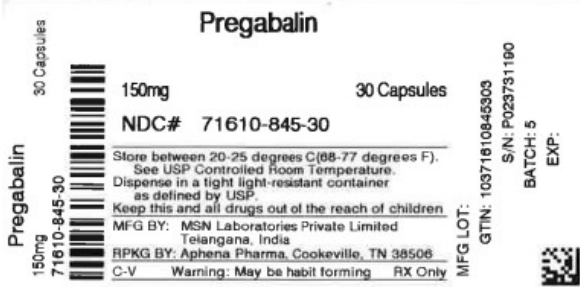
30 Capsules

Pregabalin
150mg
71610-845-30

Pregabalin

150mg 30 Capsules

NDC# 71610-845-30

Store between 20-25 degrees C(68-77 degrees F). See USP Controlled Room Temperature.
Dispense in a tight light-resistant container as defined by USP.
Keep this and all drugs out of the reach of children

MFG BY: MSN Laboratories Private Limited Telangana, India

RPKG BY: Aphena Pharma, Cookeville, TN 38506

C-V Warning: May be habit forming RX Only

MFG LOT:

GTIN: 10371610845303

S/N: P023731190

BATCH: 5

EXP: